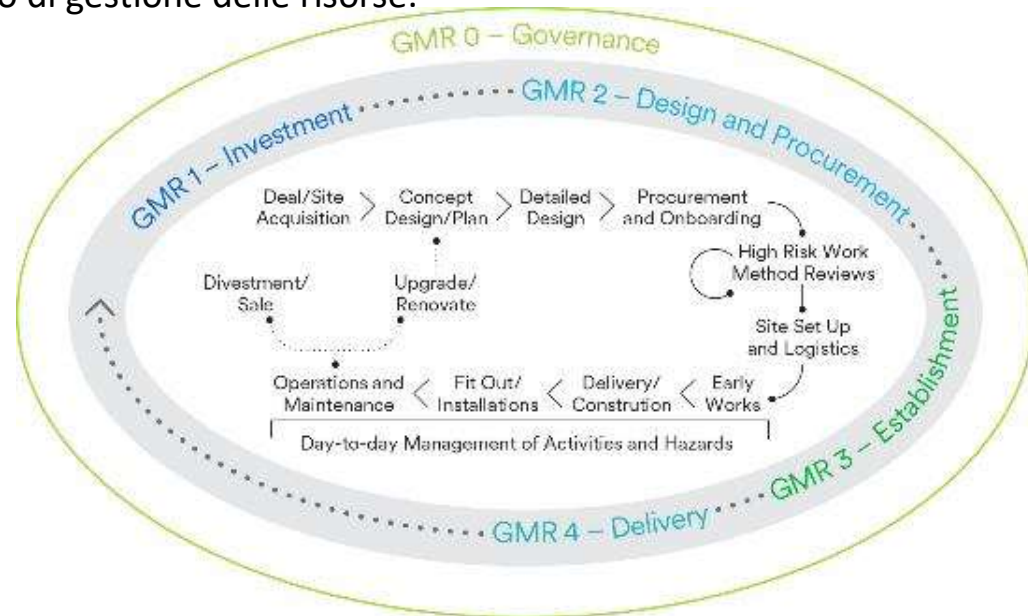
o di gestione delle risorse.

GMR 0 – Governance

GMR 1 – Investment

GMR 2 – Design and Procurement

GMR 3 – Establishment

GMR 4 – Delivery

Deal/Site Acquisition > Concept Design/Plan > Detailed Design > Procurement and Onboarding

High Risk Work Method Reviews

Site Set Up and Logistics

Early Works < Delivery/ Constrution < Fit Out/ Installations < Operations and Maintenance

Divestment/ Sale

Upgrade/ Renovate

Day-to-day Management of Activities and Hazards